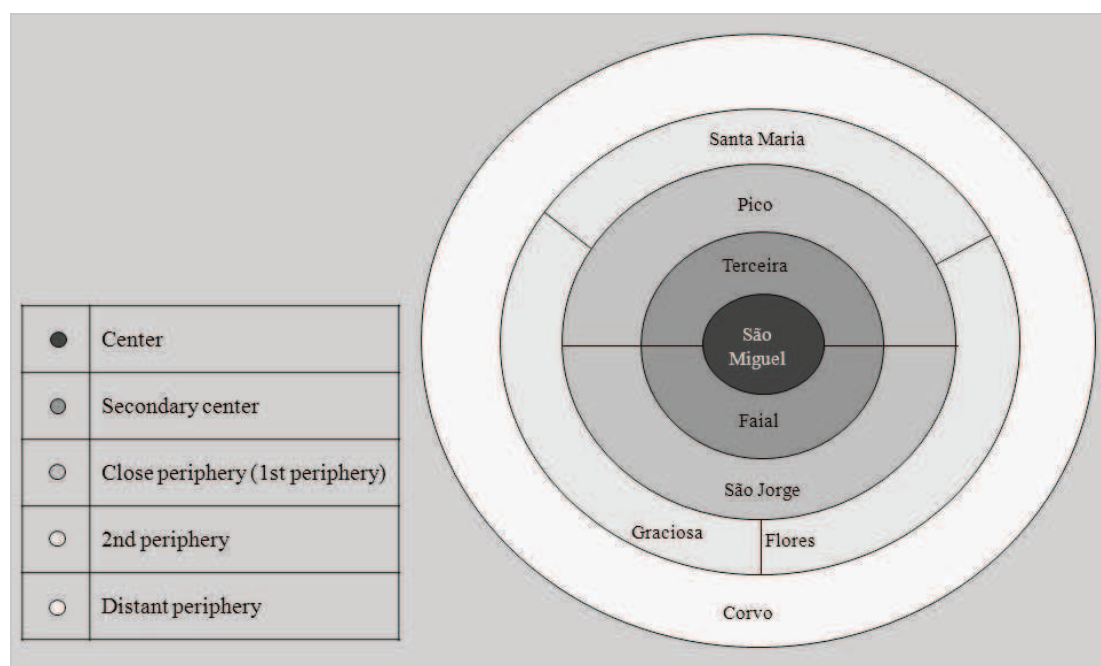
| ● | Center |
|---|---|
| ● | Secondary center |
| ○ | Close periphery (1st periphery) |
| ○ | 2nd periphery |
| ○ | Distant periphery |

Santa Maria

Pico

Terceira

São Miguel

Faial

São Jorge

Graciosa

Flores

Corvo